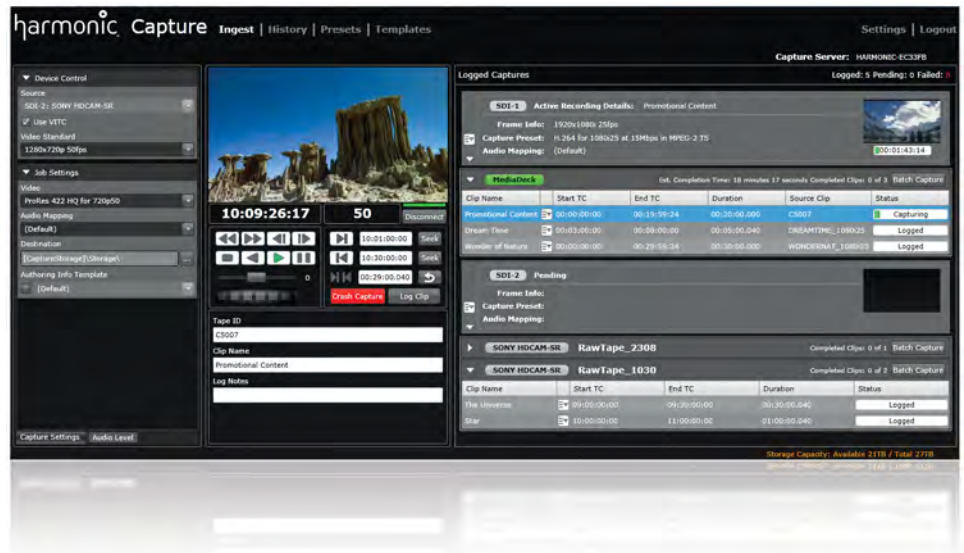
harmonic Capture Ingest | History | Presets | Templates

Settings | Logout

Capture Server: HARMONIC-EC33FB

▼ Device Control
Source
SDI-2: SONY HDCAM-SR
☑ Use VITC
Video Standard
1280x720p 50fps

▼ Job Settings
Video
ProRes 422 HQ for 720p50
Audio Mapping
(Default)
Destination
[CaptureStorage]\Storage\
Authoring Info Template
(Default)

Capture Settings | Audio Level

10:09:26:17
50
Disconnect

10:01:00:00 Seek
10:30:00:00 Seek
00:29:00:040

Crash Capture | Log Clip

Tape ID
C5007
Clip Name
Promotional Content
Log Notes

Logged Captures
Logged: 5 Pending: 0 Failed: 0

SDI-1 Active Recording Details: Promotional Content
Frame Info: 1920x1080i 25fps
Capture Preset: H.264 for 1080x25 at 15Mbps in MPEG-2 TS
Audio Mapping: (Default)
00:01:43:14

MediaDeck
Est. Completion Time: 18 minutes 17 seconds Completed Clips: 0 of 3 Batch Capture

| Clip Name | Start TC | End TC | Duration | Source Clip | Status |
|---|---|---|---|---|---|
| Promotional Content | 00:00:00:00 | 00:19:59:24 | 00:20:00.000 | C5007 | Capturing |
| Dream Time | 00:03:00:00 | 00:08:00:00 | 00:05:00.040 | DREAMTIME_1080i25 | Logged |
| Wonder of Nature | 00:00:00:00 | 00:29:59:24 | 00:30:00.000 | WONDERNAT_1080i25 | Logged |

SDI-2 Pending
Frame Info:
Capture Preset:
Audio Mapping:

SONY HDCAM-SR RawTape_2308
Completed Clips: 0 of 1 Batch Capture

SONY HDCAM-SR RawTape_1030
Completed Clips: 0 of 2 Batch Capture

| Clip Name | Start TC | End TC | Duration | Status |
|---|---|---|---|---|
| The Universe | 09:00:00:00 | 09:30:00:00 | 00:30:00.040 | Logged |
| Star | 10:00:00:00 | 11:00:00:00 | 01:00:00.040 | Logged |

Storage Capacity: Available 21TB / Total 27TB